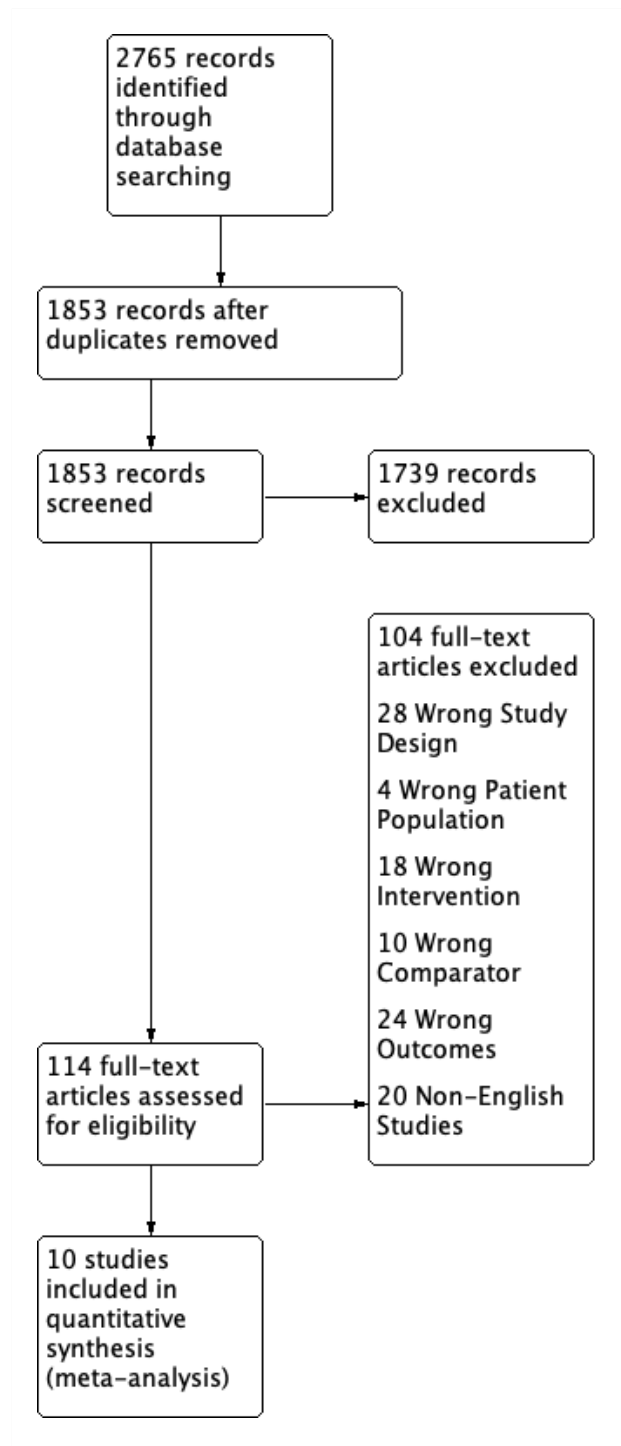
2765 records identified through database searching

1853 records after duplicates removed

1853 records screened

1739 records excluded

104 full-text articles excluded

28 Wrong Study Design

4 Wrong Patient Population

18 Wrong Intervention

10 Wrong Comparator

24 Wrong Outcomes

20 Non-English Studies

114 full-text articles assessed for eligibility

10 studies included in quantitative synthesis (meta-analysis)